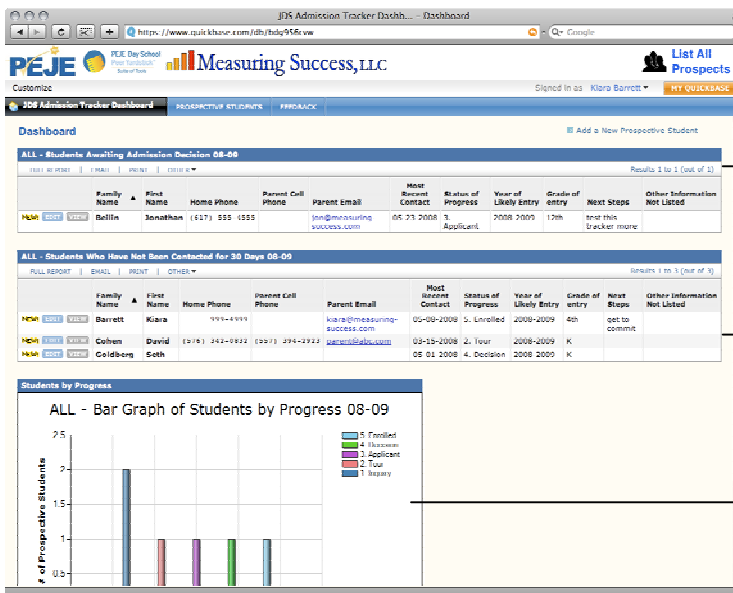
JDS Admission Tracker Dashb... – Dashboard

https://www.quickbase.com/db/bdq956rvw

Google

PEJE Day School

Measuring Success, LLC

List All Prospects

Customize

Signed in as Kiara Barrett

MY QUICKBASE

JDS Admission Tracker Dashboard

PROSPECTIVE STUDENTS

FEEDBACK

Dashboard

Add a New Prospective Student

ALL - Students Awaiting Admission Decision 08-09

FULL REPORT | EMAIL | PRINT | OTHER

Results 1 to 1 (out of 1)

| | Family Name | First Name | Home Phone | Parent Cell Phone | Parent Email | Most Recent Contact | Status of Progress | Year of Likely Entry | Grade of entry | Next Steps | Other Information Not Listed |
|---|---|---|---|---|---|---|---|---|---|---|---|
| NEW EDIT VIEW | Bellin | Jonathan | (617) 555 4555 | | jon@measuring success.com | 05-23-2008 | 3. Applicant | 2008-2009 | 12th | test this tracker more | |

ALL - Students Who Have Not Been Contacted for 30 Days 08-09

FULL REPORT | EMAIL | PRINT | OTHER

Results 1 to 3 (out of 3)

| | Family Name | First Name | Home Phone | Parent Cell Phone | Parent Email | Most Recent Contact | Status of Progress | Year of Likely Entry | Grade of entry | Next Steps | Other Information Not Listed |
|---|---|---|---|---|---|---|---|---|---|---|---|
| NEW EDIT VIEW | Barrett | Kiara | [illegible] | | kiara@measuring-success.com | 05-08-2008 | 5. Enrolled | 2008-2009 | 4th | get to commit | |
| NEW EDIT VIEW | Cohen | David | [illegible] | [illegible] | parent@abc.com | 03-15-2008 | 2. Tour | 2008-2009 | K | | |
| NEW EDIT VIEW | Goldberg | Seth | | | | 05-01-2008 | 4. Decision | 2008-2009 | K | | |

Students by Progress

ALL - Bar Graph of Students by Progress 08-09

5. Enrolled
4. Decision
3. Applicant
2. Tour
1. Inquiry

# of Prospective Students

2.5
2
1.5
1
0.5